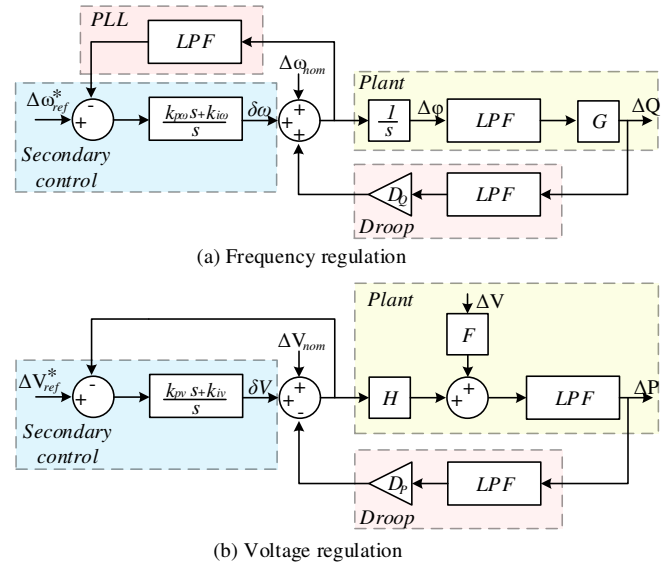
PLL

LPF

$\Delta\omega_{nom}$

Plant

$\Delta\omega^*_{ref}$

-

+

$\frac{k_{p\omega}s+k_{i\omega}}{s}$

$\delta\omega$

+

+

+

$\frac{1}{s}$

$\Delta\varphi$

LPF

G

$\Delta Q$

Secondary control

$D_Q$

LPF

Droop

(a) Frequency regulation

Plant

$\Delta V$

F

$\Delta V_{nom}$

$\Delta V^*_{ref}$

-

+

$\frac{k_{pv}s+k_{iv}}{s}$

$\delta V$

+

+

-

H

+

+

LPF

$\Delta P$

Secondary control

$D_P$

LPF

Droop

(b) Voltage regulation